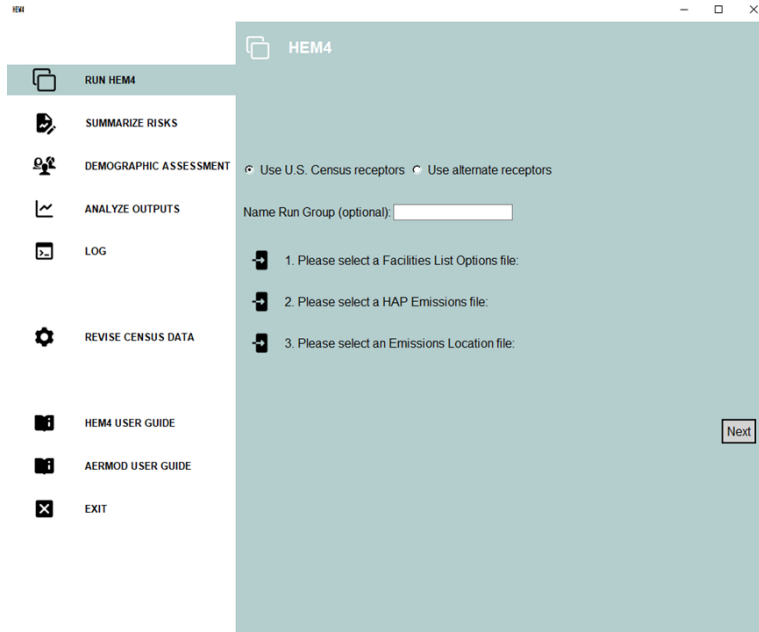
HEM4

RUN HEM4

SUMMARIZE RISKS

DEMOGRAPHIC ASSESSMENT

ANALYZE OUTPUTS

LOG

REVISE CENSUS DATA

HEM4 USER GUIDE

AERMOD USER GUIDE

EXIT

HEM4

Use U.S. Census receptors Use alternate receptors

Name Run Group (optional):

1. Please select a Facilities List Options file:

2. Please select a HAP Emissions file:

3. Please select an Emissions Location file:

Next